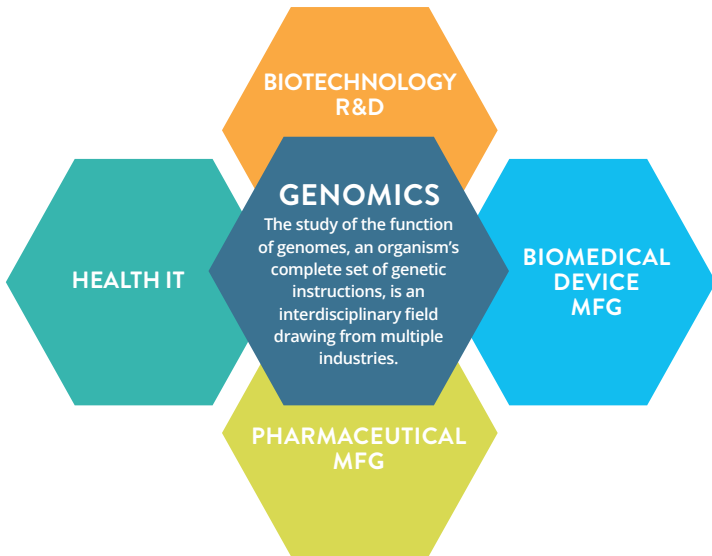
BIOTECHNOLOGY R&D

HEALTH IT

GENOMICS

The study of the function of genomes, an organism's complete set of genetic instructions, is an interdisciplinary field drawing from multiple industries.

BIOMEDICAL DEVICE MFG

PHARMACEUTICAL MFG